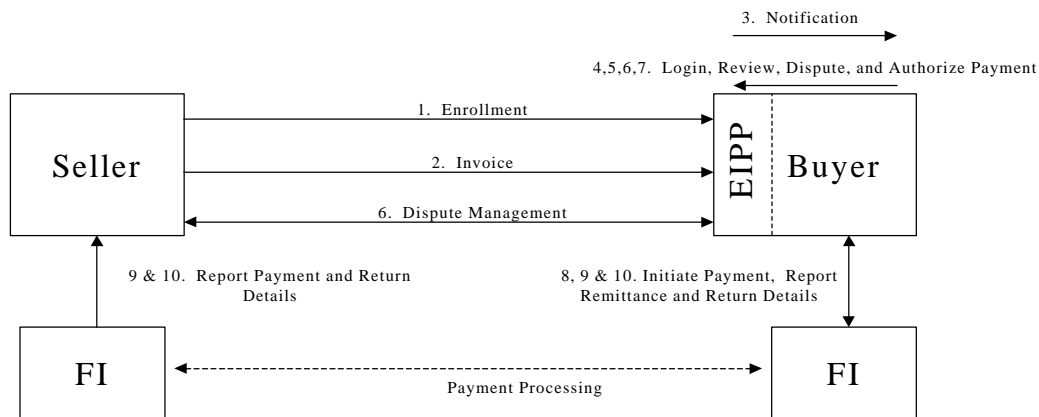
3. Notification

4,5,6,7. Login, Review, Dispute, and Authorize Payment

1. Enrollment

Seller

2. Invoice

EIPP

Buyer

6. Dispute Management

9 & 10. Report Payment and Return Details

8, 9 & 10. Initiate Payment, Report Remittance and Return Details

FI

Payment Processing

FI